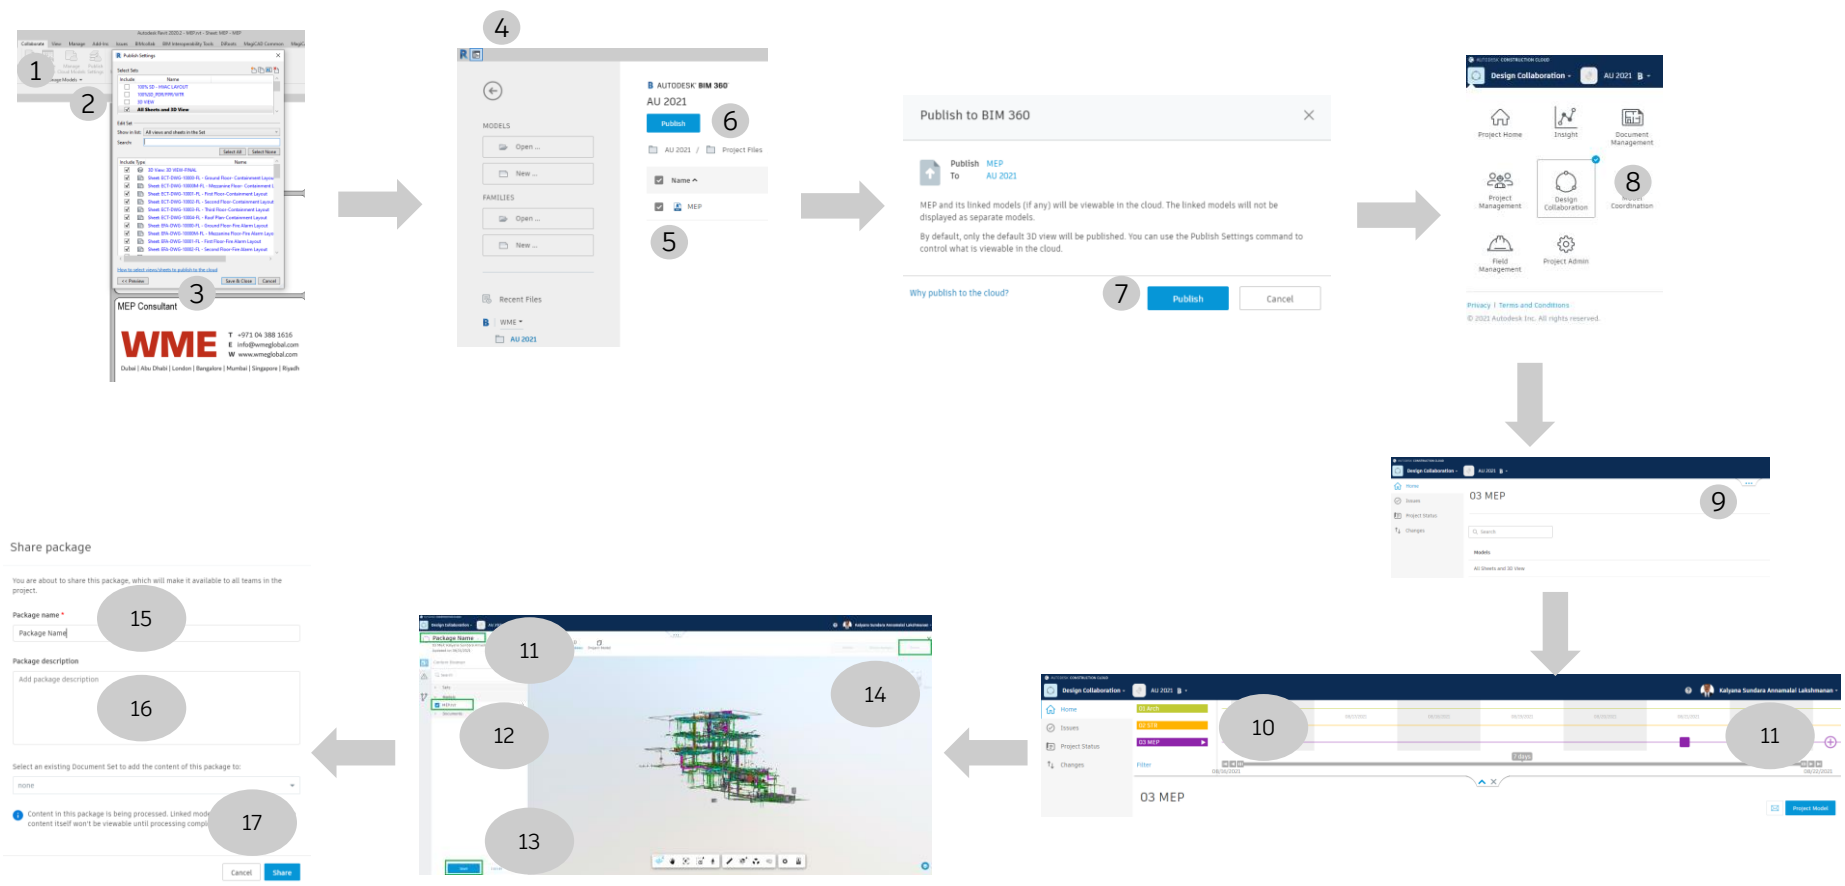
1
2
3
Publish Settings
Select Sets
Include Name
100% SD - HVAC LAYOUT
All Sheets and 3D View
Edit Set
Show in list: All views and sheets in the Set
Search:
Select All Select None
Include Type Name
How to select views/sheets to publish to the cloud
<< Preview Save & Close Cancel
MEP Consultant
WME
T +971 04 388 1616
E info@wmeglobal.com
W www.wmeglobal.com
Dubai | Abu Dhabi | London | Bangalore | Mumbai | Singapore | Riyadh

4
MODELS
Open ...
New ...
FAMILIES
Open ...
New ...
Recent Files
WME
AU 2021
AUTODESK BIM 360
AU 2021
Publish
6
AU 2021 / Project Files
Name
MEP
5

Publish to BIM 360
Publish MEP
To AU 2021
MEP and its linked models (if any) will be viewable in the cloud. The linked models will not be displayed as separate models.
By default, only the default 3D view will be published. You can use the Publish Settings command to control what is viewable in the cloud.
Why publish to the cloud?
7
Publish
Cancel

AUTODESK CONSTRUCTION CLOUD
Design Collaboration
AU 2021
Project Home
Insight
Document Management
Project Management
Design Collaboration
8
Coordination
Field Management
Project Admin
Privacy | Terms and Conditions
© 2021 Autodesk Inc. All rights reserved.

Design Collaboration
AU 2021
Home
Issues
Project Status
Changes
03 MEP
9
Search
Models
All Sheets and 3D view

Design Collaboration
AU 2021
Kalyana Sundara Annamalai Lakshmanan
Home
Issues
Project Status
Changes
01 Arch
02 STR
03 MEP
10
11
Filter
03 MEP
Project Model

Package Name
11
12
13
14

Share package
You are about to share this package, which will make it available to all teams in the project.
Package name *
15
Package Name
Package description
Add package description
16
Select an existing Document Set to add the content of this package to:
none
Content in this package is being processed. Linked mode content itself won't be viewable until processing compl
17
Cancel
Share